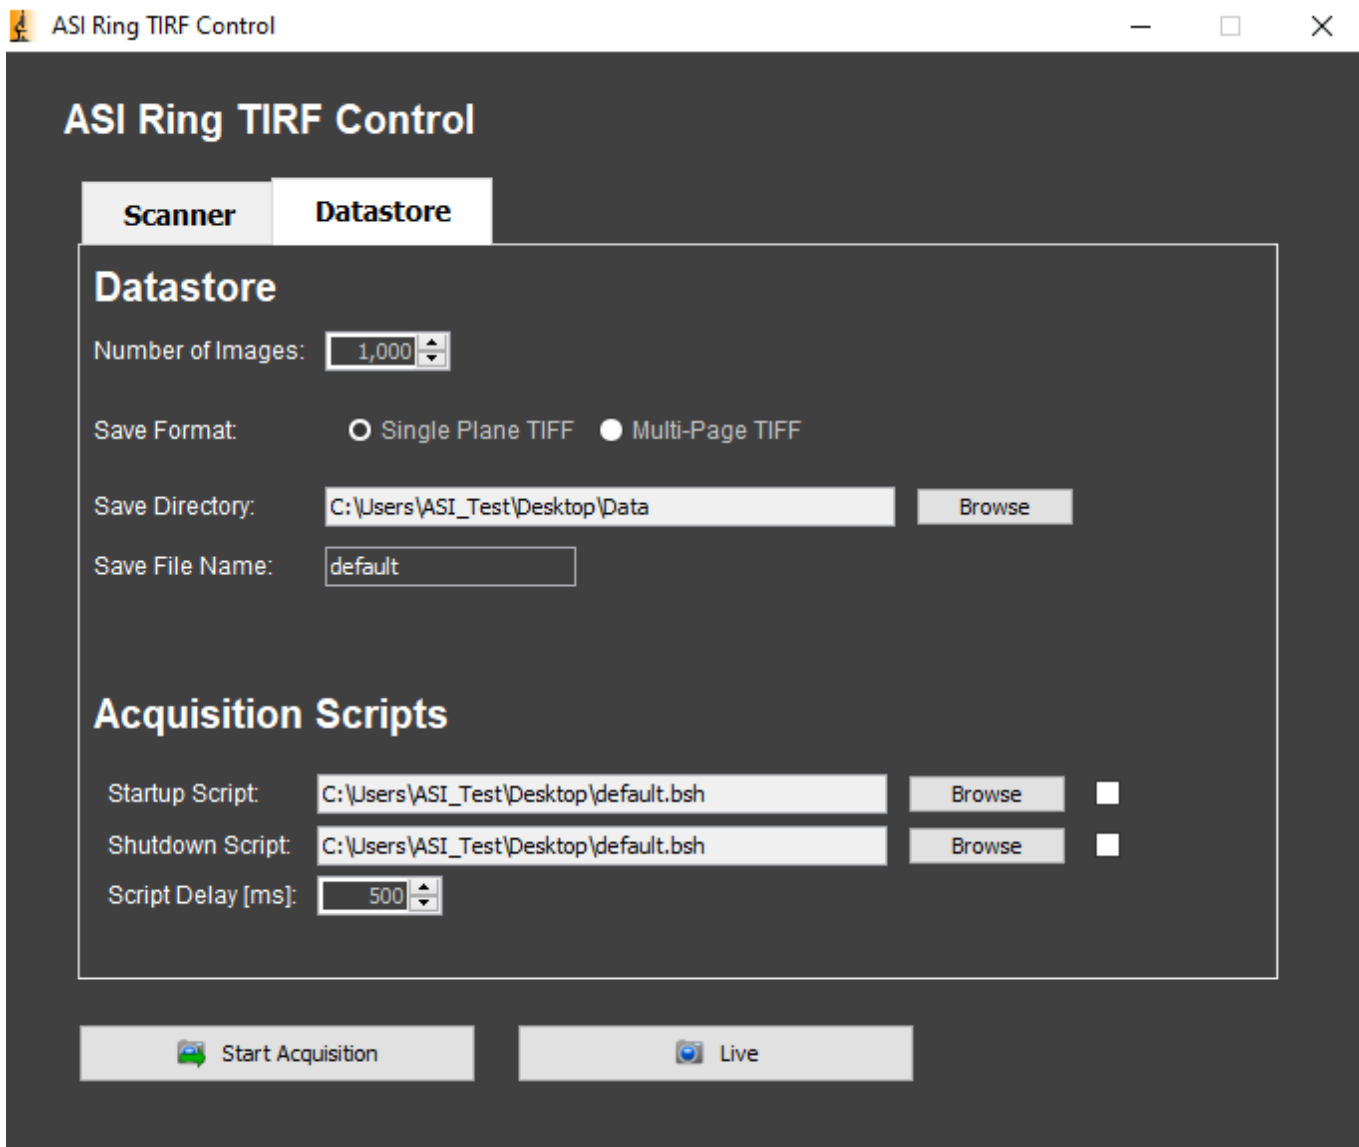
ASI Ring TIRF Control

ASI Ring TIRF Control

Scanner
Datastore

Datastore

Number of Images: 1,000

Save Format: Single Plane TIFF Multi-Page TIFF

Save Directory: C:\Users\ASI_Test\Desktop\Data Browse

Save File Name: default

Acquisition Scripts

Startup Script: C:\Users\ASI_Test\Desktop\default.bsh Browse

Shutdown Script: C:\Users\ASI_Test\Desktop\default.bsh Browse

Script Delay [ms]: 500

Start Acquisition
Live